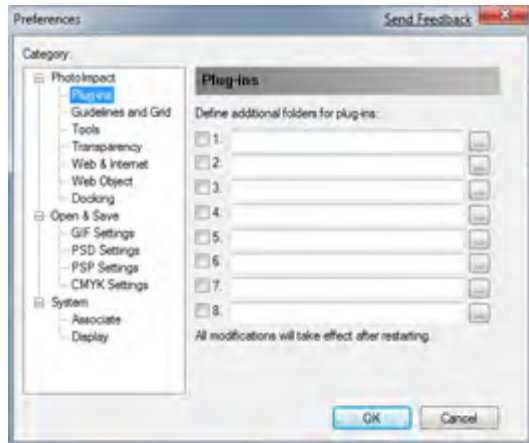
Preferences
Send Feedback

Category:

PhotoImpact
Plug-ins
Guidelines and Grid
Tools
Transparency
Web & Internet
Web Object
Docking
Open & Save
GIF Settings
PSD Settings
PSP Settings
CMYK Settings
System
Associate
Display

Plug-ins

Define additional folders for plug-ins:

1. ...
2. ...
3. ...
4. ...
5. ...
6. ...
7. ...
8. ...

All modifications will take effect after restarting.

OK
Cancel